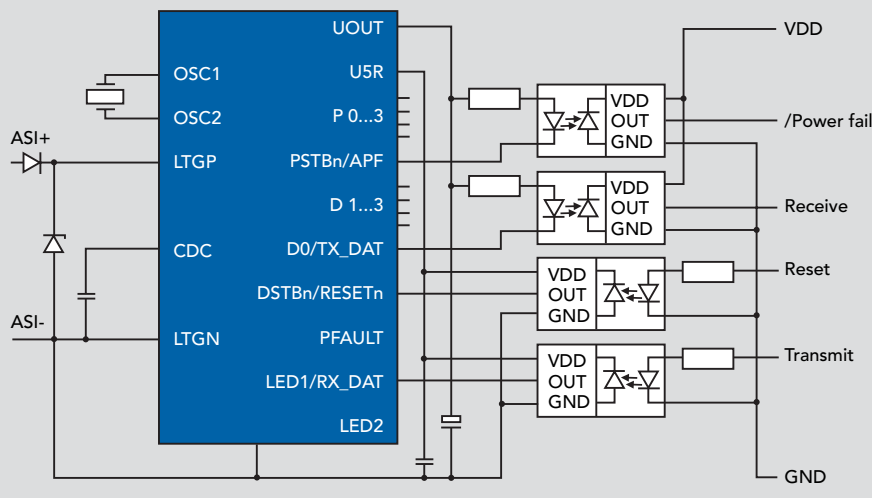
UOUT
U5R
P 0...3
PSTBn/APF
D 1...3
D0/TX_DAT
DSTBn/RESETn
PFAULT
LED1/RX_DAT
LED2
OSC1
OSC2
LTGP
CDC
LTGN
ASI+
ASI-
VDD
OUT
GND
VDD
OUT
GND
VDD
OUT
GND
VDD
OUT
GND
VDD
/Power fail
Receive
Reset
Transmit
GND